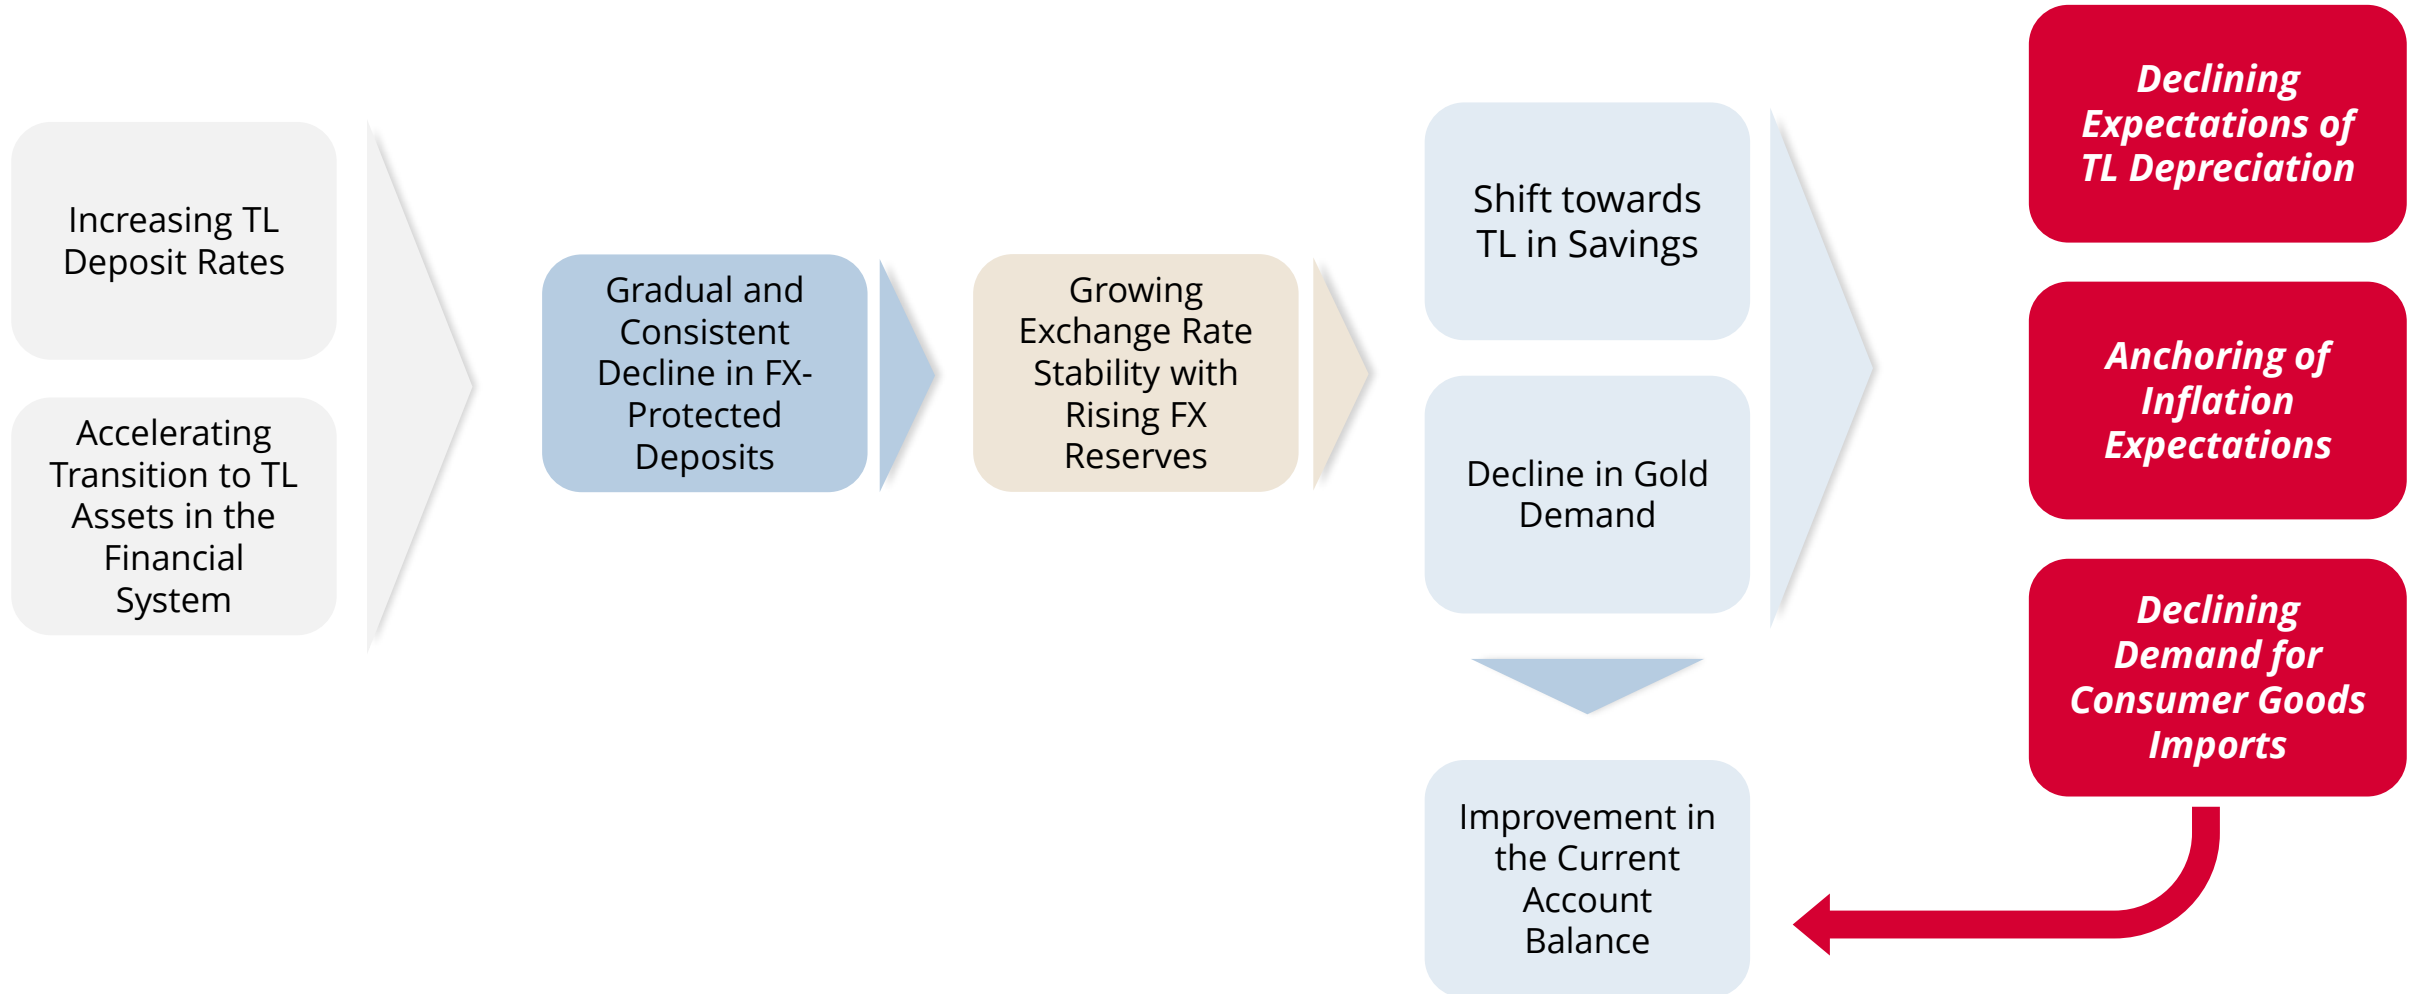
Increasing TL Deposit Rates

Accelerating Transition to TL Assets in the Financial System

Gradual and Consistent Decline in FX-Protected Deposits

Growing Exchange Rate Stability with Rising FX Reserves

Shift towards TL in Savings

Decline in Gold Demand

Improvement in the Current Account Balance

Declining Expectations of TL Depreciation

Anchoring of Inflation Expectations

Declining Demand for Consumer Goods Imports